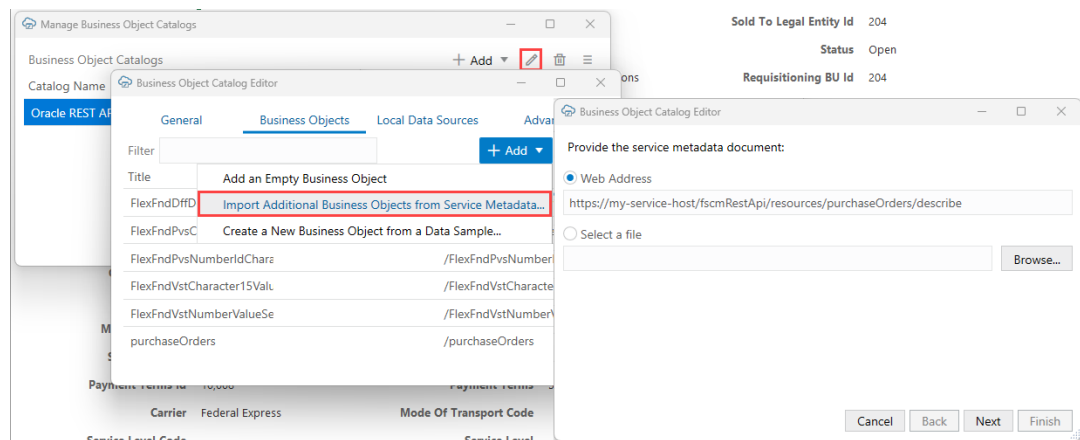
Manage Business Object Catalogs

Business Object Catalogs

+ Add

Catalog Name

Oracle REST AP

Sold To Legal Entity Id 204

Status Open

Requisitioning BU Id 204

ons

Business Object Catalog Editor

General

Business Objects

Local Data Sources

Advar

Filter

+ Add

Title

Add an Empty Business Object

FlexFndDffD

Import Additional Business Objects from Service Metadata...

FlexFndPvsC

Create a New Business Object from a Data Sample...

FlexFndPvsNumberIdChara

/FlexFndPvsNumberI

FlexFndVstCharacter15Valu

/FlexFndVstCharacte

FlexFndVstNumberValueSe

/FlexFndVstNumberV

purchaseOrders

/purchaseOrders

Payment Terms Id

Payment Terms

Carrier Federal Express

Mode Of Transport Code

Service Level Code

Service Level

Business Object Catalog Editor

Provide the service metadata document:

Web Address

https://my-service-host/fscmRestApi/resources/purchaseOrders/describe

Select a file

Browse...

Cancel

Back

Next

Finish